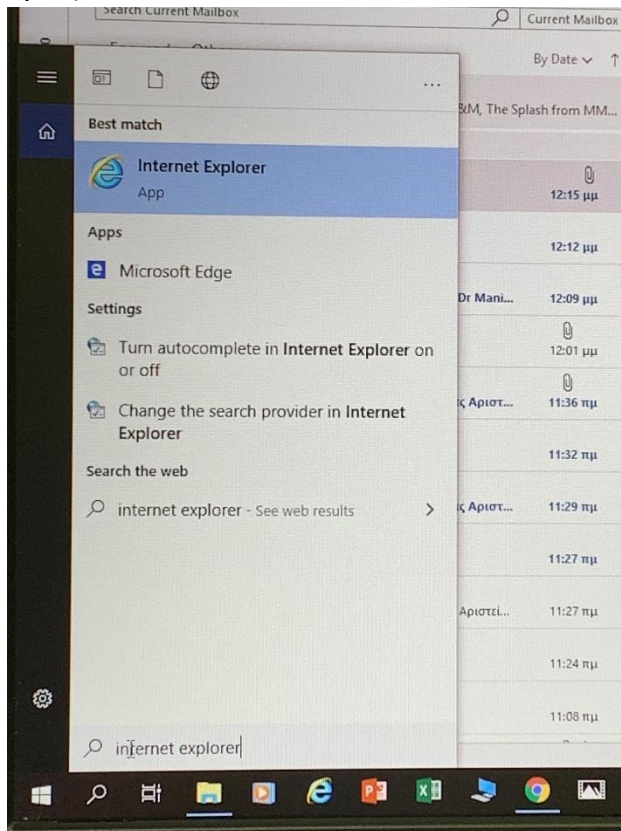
Search Current Mailbox

Current Mailbox

By Date

Best match

Internet Explorer
App

Apps

Microsoft Edge

Settings

Turn autocomplete in Internet Explorer on or off

Change the search provider in Internet Explorer

Search the web

internet explorer - See web results

internet explorer

&M, The Splash from MM...

12:15 μμ

12:12 μμ

Dr Mani...

12:09 μμ

12:01 μμ

ς Αριστ...

11:36 πμ

11:32 πμ

ς Αριστ...

11:29 πμ

11:27 πμ

Αριστεί...

11:27 πμ

11:24 πμ

11:08 πμ